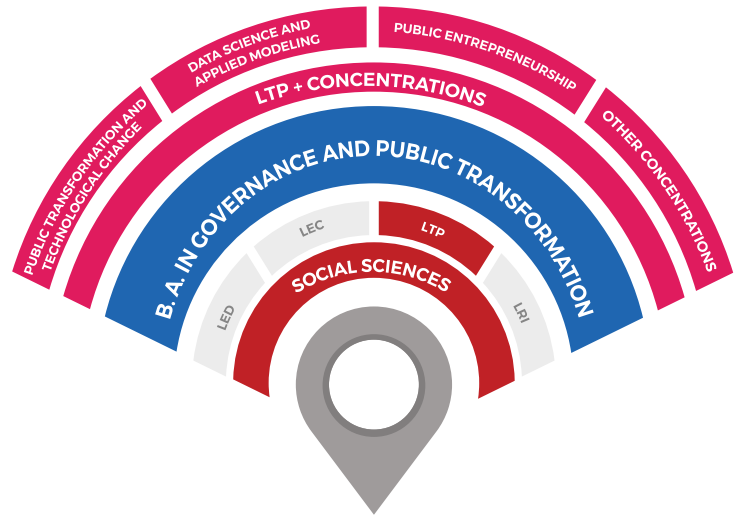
PUBLIC TRANSFORMATION AND TECHNOLOGICAL CHANGE

DATA SCIENCE AND APPLIED MODELING

PUBLIC ENTREPRENEURSHIP

OTHER CONCENTRATIONS

LTP + CONCENTRATIONS

B. A. IN GOVERNANCE AND PUBLIC TRANSFORMATION

LED

LEC

LTP

LRI

SOCIAL SCIENCES